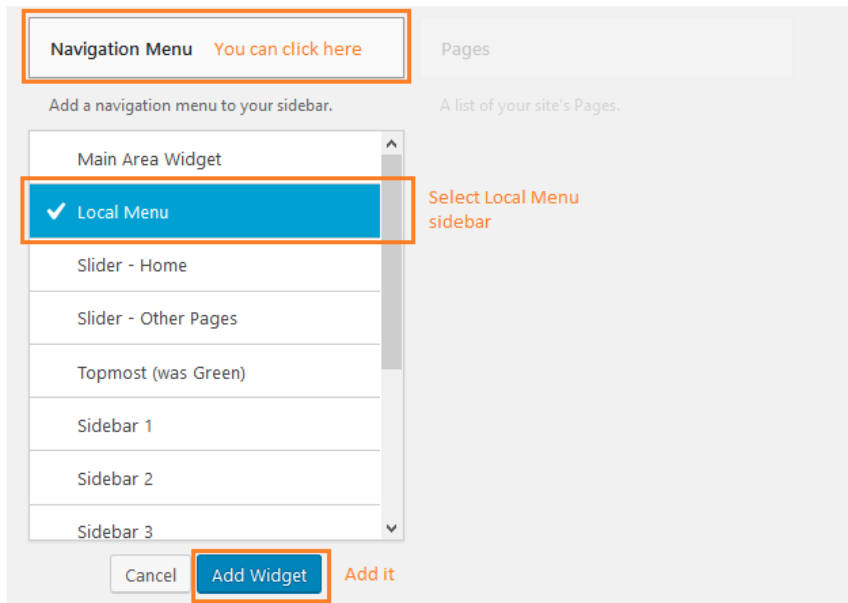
Navigation Menu You can click here

Pages

Add a navigation menu to your sidebar.

A list of your site's Pages.

Main Area Widget

Local Menu

Select Local Menu sidebar

Slider - Home

Slider - Other Pages

Topmost (was Green)

Sidebar 1

Sidebar 2

Sidebar 3

Cancel

Add Widget

Add it